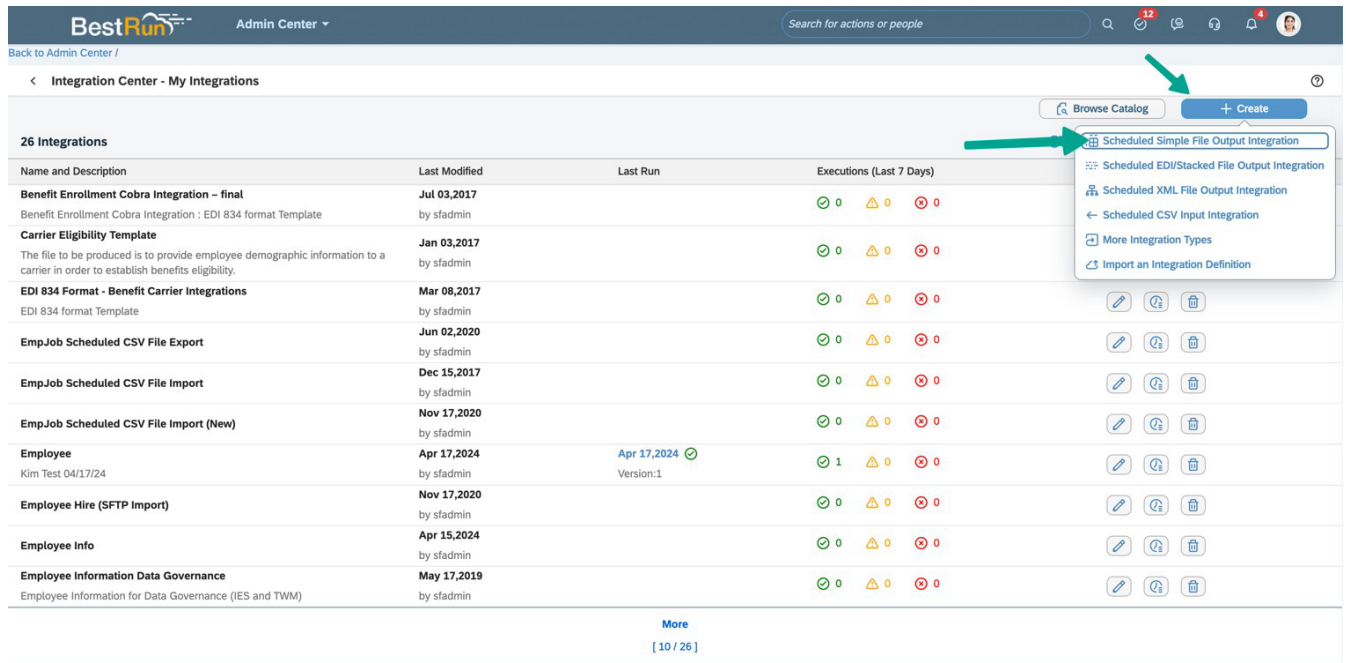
BestRun Admin Center

Search for actions or people

12

4

Back to Admin Center /

Integration Center - My Integrations

Browse Catalog

+ Create

26 Integrations

Scheduled Simple File Output Integration
Scheduled EDI/Stacked File Output Integration
Scheduled XML File Output Integration
Scheduled CSV Input Integration
More Integration Types
Import an Integration Definition

| Name and Description | Last Modified | Last Run | Executions (Last 7 Days) |
|---|---|---|---|
| Benefit Enrollment Cobra Integration – final<br>Benefit Enrollment Cobra Integration : EDI 834 format Template | Jul 03,2017<br>by sfadmin | | 0 0 0 |
| Carrier Eligibility Template<br>The file to be produced is to provide employee demographic information to a carrier in order to establish benefits eligibility. | Jan 03,2017<br>by sfadmin | | 0 0 0 |
| EDI 834 Format - Benefit Carrier Integrations<br>EDI 834 format Template | Mar 08,2017<br>by sfadmin | | 0 0 0 |
| EmpJob Scheduled CSV File Export | Jun 02,2020<br>by sfadmin | | 0 0 0 |
| EmpJob Scheduled CSV File Import | Dec 15,2017<br>by sfadmin | | 0 0 0 |
| EmpJob Scheduled CSV File Import (New) | Nov 17,2020<br>by sfadmin | | 0 0 0 |
| Employee<br>Kim Test 04/17/24 | Apr 17,2024<br>by sfadmin | Apr 17,2024<br>Version:1 | 1 0 0 |
| Employee Hire (SFTP Import) | Nov 17,2020<br>by sfadmin | | 0 0 0 |
| Employee Info | Apr 15,2024<br>by sfadmin | | 0 0 0 |
| Employee Information Data Governance<br>Employee Information for Data Governance (IES and TWM) | May 17,2019<br>by sfadmin | | 0 0 0 |

More

[ 10 / 26 ]